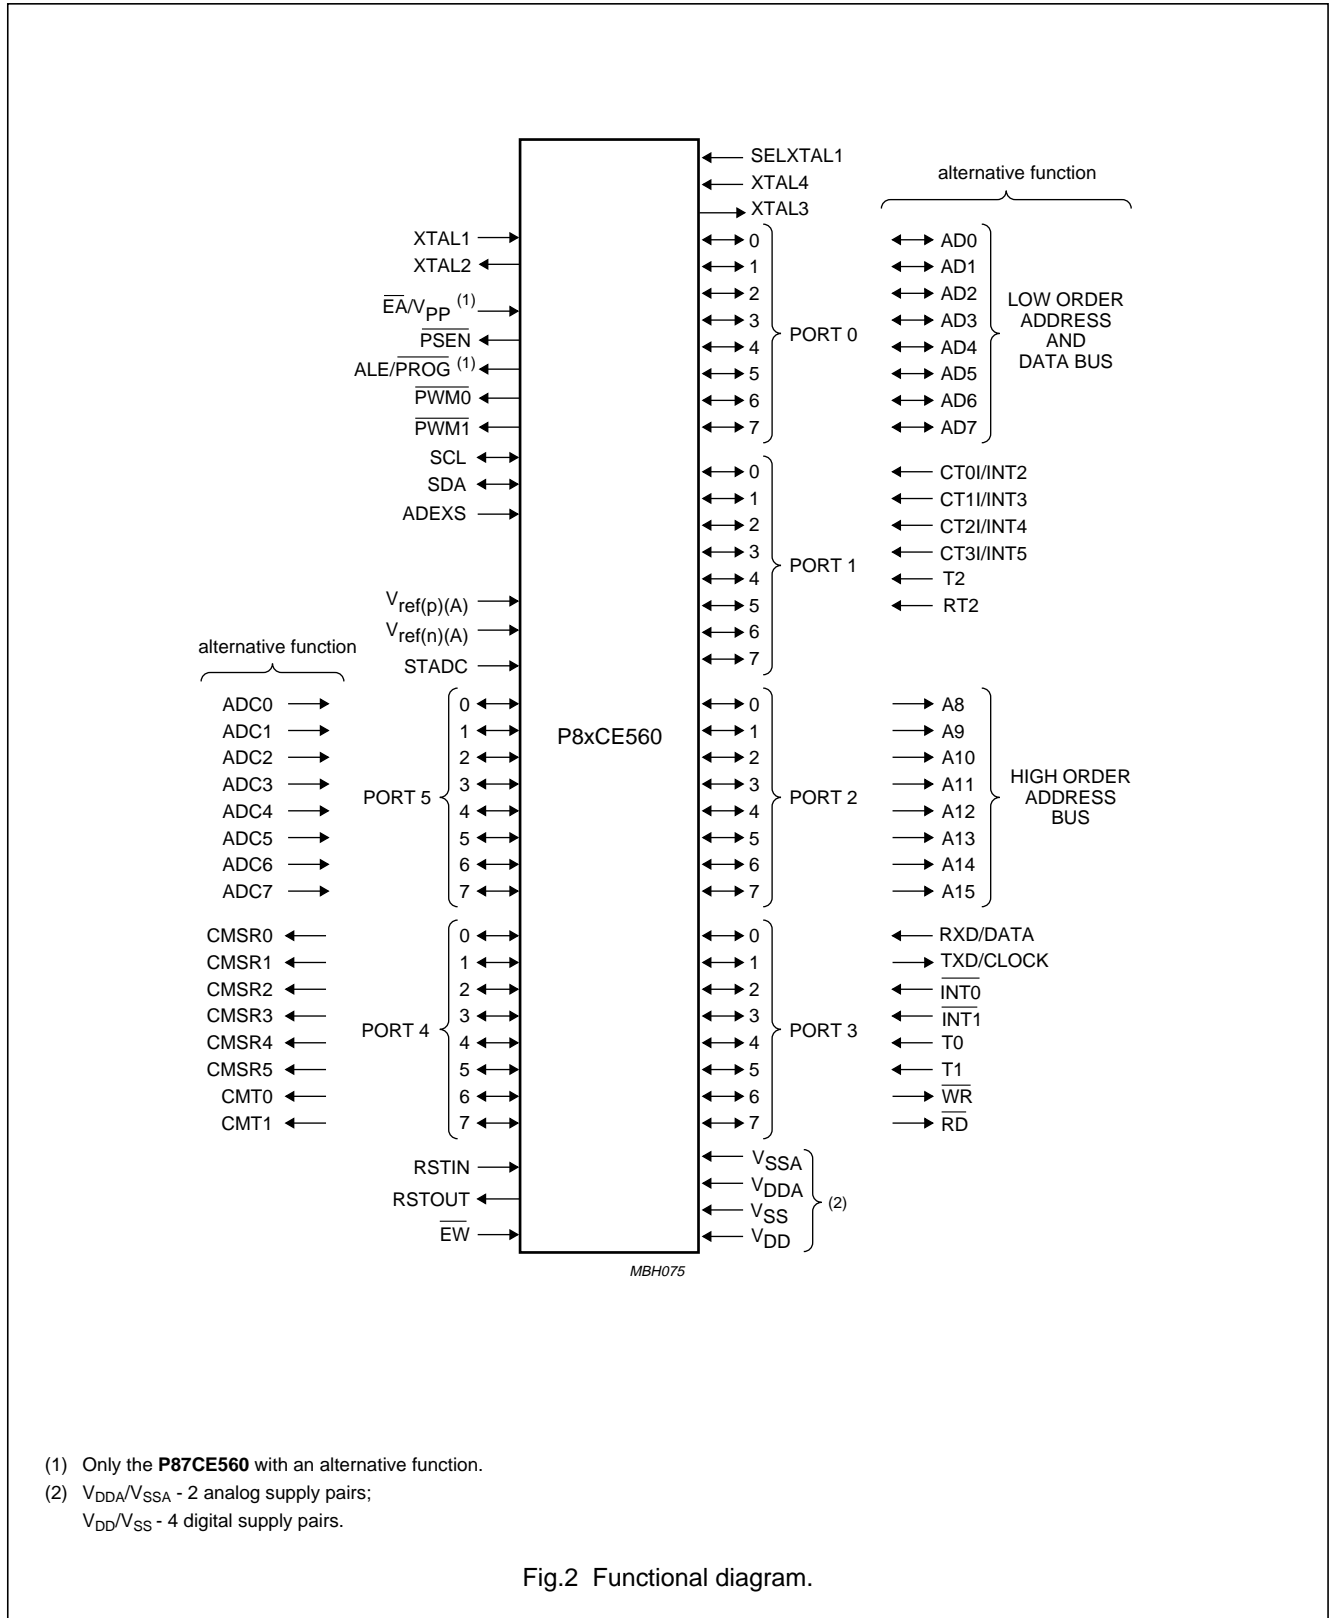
SELXTAL1
XTAL4
XTAL3

alternative function

XTAL1
XTAL2
$\overline{EA}/V_{PP}$ (1)
$\overline{PSEN}$
ALE/$\overline{PROG}$ (1)
$\overline{PWM0}$
$\overline{PWM1}$
SCL
SDA
ADEXS

0
1
2
3
4
5
6
7
PORT 0

AD0
AD1
AD2
AD3
AD4
AD5
AD6
AD7
LOW ORDER ADDRESS AND DATA BUS

0
1
2
3
4
5
6
7
PORT 1

CT0I/INT2
CT1I/INT3
CT2I/INT4
CT3I/INT5
T2
RT2

$V_{ref(p)(A)}$
$V_{ref(n)(A)}$
STADC

alternative function

ADC0
ADC1
ADC2
ADC3
ADC4
ADC5
ADC6
ADC7

PORT 5
0
1
2
3
4
5
6
7

P8xCE560

0
1
2
3
4
5
6
7
PORT 2

A8
A9
A10
A11
A12
A13
A14
A15
HIGH ORDER ADDRESS BUS

CMSR0
CMSR1
CMSR2
CMSR3
CMSR4
CMSR5
CMT0
CMT1

PORT 4
0
1
2
3
4
5
6
7

0
1
2
3
4
5
6
7
PORT 3

RXD/DATA
TXD/CLOCK
$\overline{INT0}$
$\overline{INT1}$
T0
T1
$\overline{WR}$
$\overline{RD}$

RSTIN
RSTOUT
$\overline{EW}$

$V_{SSA}$
$V_{DDA}$
$V_{SS}$
$V_{DD}$
(2)

MBH075

(1) Only the **P87CE560** with an alternative function.
(2) $V_{DDA}/V_{SSA}$ - 2 analog supply pairs;
$V_{DD}/V_{SS}$ - 4 digital supply pairs.

Fig.2 Functional diagram.